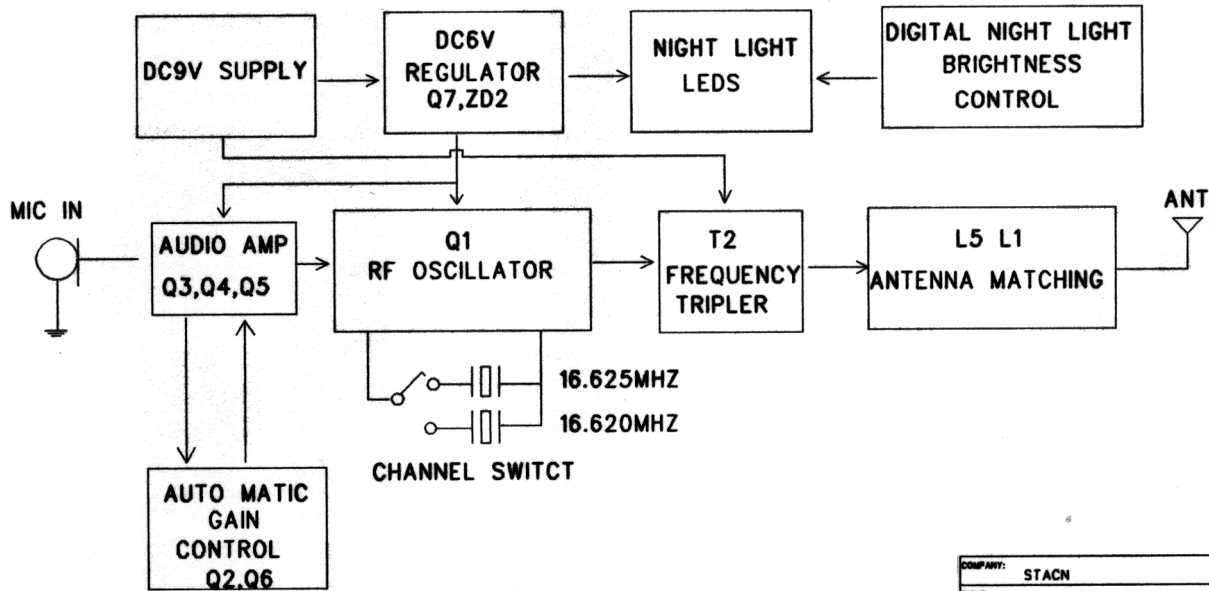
DC9V SUPPLY

DC6V
REGULATOR
Q7,ZD2

NIGHT LIGHT
LEDS

DIGITAL NIGHT LIGHT
BRIGHTNESS
CONTROL

MIC IN

AUDIO AMP
Q3,Q4,Q5

Q1
RF OSCILLATOR

T2
FREQUENCY
TRIPLER

L5 L1
ANTENNA MATCHING

ANT

16.625MHZ

16.620MHZ

CHANNEL SWITCT

AUTO MATIC
GAIN
CONTROL
Q2,Q6

COMPANY: STACN